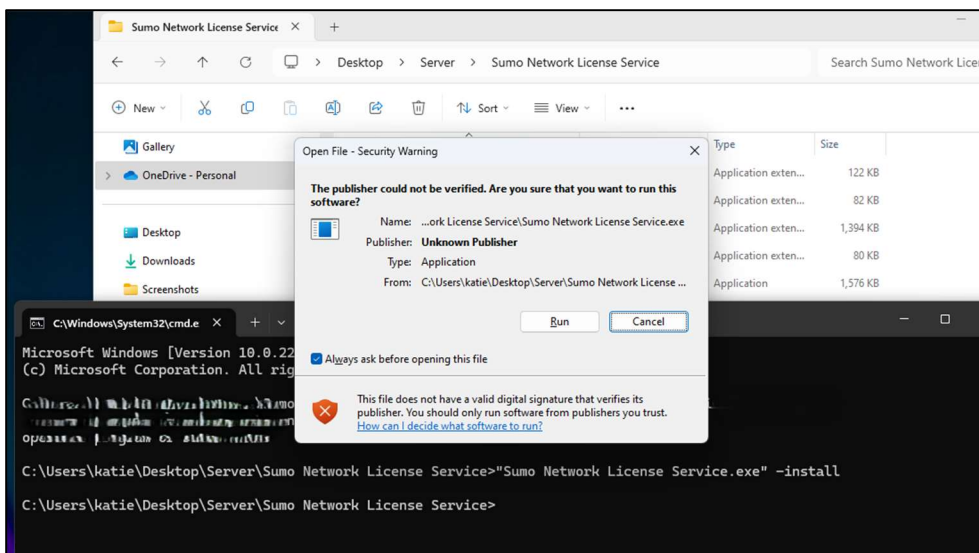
Sumo Network License Service ×  +

Desktop > Server > Sumo Network License Service

Search Sumo Network Licen

New  Sort  View  ...

Gallery
OneDrive - Personal
Desktop
Downloads
Screenshots

| Type | Size |
|---|---|
| Application exten... | 122 KB |
| Application exten... | 82 KB |
| Application exten... | 1,394 KB |
| Application exten... | 80 KB |
| Application | 1,576 KB |

Open File - Security Warning ×

The publisher could not be verified. Are you sure that you want to run this software?

Name: ...ork License Service\Sumo Network License Service.exe
Publisher: Unknown Publisher
Type: Application
From: C:\Users\katie\Desktop\Server\Sumo Network License ...

Run  Cancel

Always ask before opening this file

This file does not have a valid digital signature that verifies its publisher. You should only run software from publishers you trust.
How can I decide what software to run?

C:\Windows\System32\cmd.e ×  +

Microsoft Windows [Version 10.0.22
(c) Microsoft Corporation. All rig

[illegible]

C:\Users\katie\Desktop\Server\Sumo Network License Service>"Sumo Network License Service.exe" -install

C:\Users\katie\Desktop\Server\Sumo Network License Service>